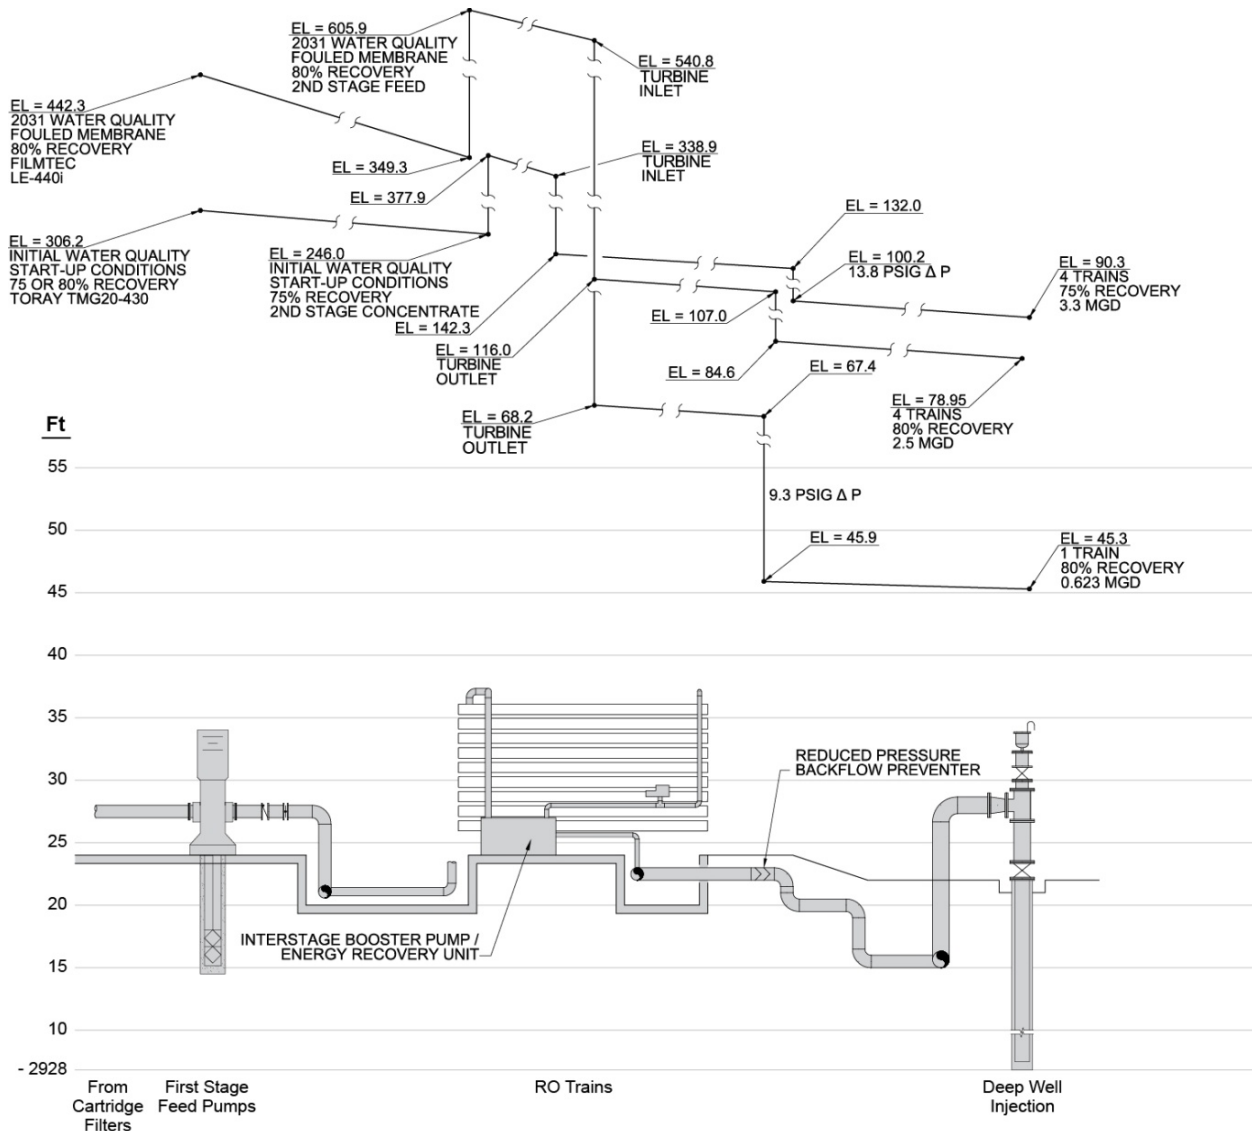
EL = 605.9
2031 WATER QUALITY
FOULED MEMBRANE
80% RECOVERY
2ND STAGE FEED

EL = 540.8
TURBINE
INLET

EL = 442.3
2031 WATER QUALITY
FOULED MEMBRANE
80% RECOVERY
FILMTEC
LE-440i

EL = 338.9
TURBINE
INLET

EL = 349.3

EL = 377.9

EL = 132.0

EL = 306.2
INITIAL WATER QUALITY
START-UP CONDITIONS
75 OR 80% RECOVERY
TORAY TMG20-430

EL = 246.0
INITIAL WATER QUALITY
START-UP CONDITIONS
75% RECOVERY
2ND STAGE CONCENTRATE

EL = 100.2
13.8 PSIG Δ P

EL = 90.3
4 TRAINS
75% RECOVERY
3.3 MGD

EL = 142.3

EL = 107.0

EL = 116.0
TURBINE
OUTLET

EL = 84.6

EL = 67.4

EL = 78.95
4 TRAINS
80% RECOVERY
2.5 MGD

EL = 68.2
TURBINE
OUTLET

Ft
55
50
45
40
35
30
25
20
15
10
- 2928

9.3 PSIG Δ P

EL = 45.9

EL = 45.3
1 TRAIN
80% RECOVERY
0.623 MGD

REDUCED PRESSURE
BACKFLOW PREVENTER

INTERSTAGE BOOSTER PUMP /
ENERGY RECOVERY UNIT

From
Cartridge
Filters

First Stage
Feed Pumps

RO Trains

Deep Well
Injection